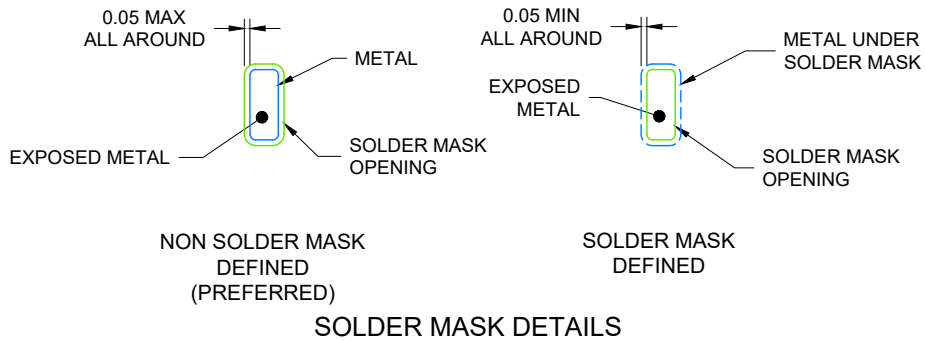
0.05 MAX
ALL AROUND

METAL

EXPOSED METAL

SOLDER MASK
OPENING

0.05 MIN
ALL AROUND

METAL UNDER
SOLDER MASK

EXPOSED
METAL

SOLDER MASK
OPENING

NON SOLDER MASK
DEFINED
(PREFERRED)

SOLDER MASK
DEFINED

SOLDER MASK DETAILS